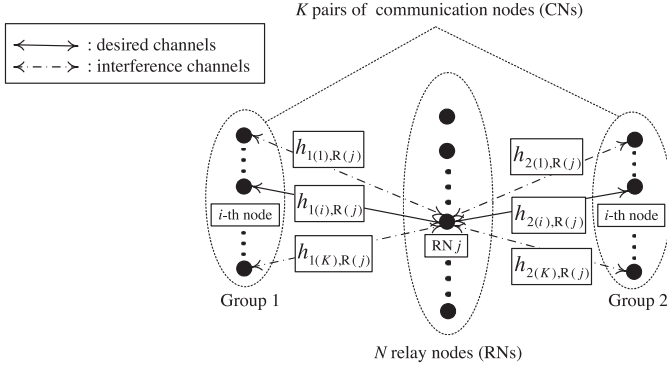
$K$ pairs of communication nodes (CNs)

: desired channels
: interference channels

$h_{1(1),\mathrm{R}(j)}$

$h_{1(i),\mathrm{R}(j)}$

$h_{1(K),\mathrm{R}(j)}$

$i$-th node

$h_{2(1),\mathrm{R}(j)}$

$h_{2(i),\mathrm{R}(j)}$

$h_{2(K),\mathrm{R}(j)}$

$i$-th node

RN $j$

Group 1

Group 2

$N$ relay nodes (RNs)